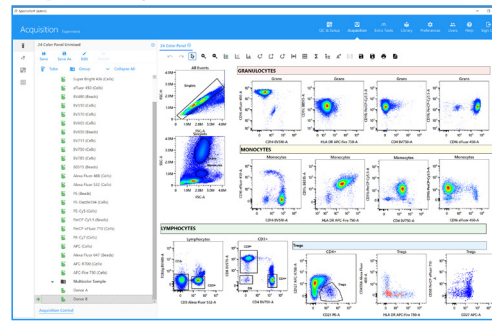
Acquisition Experiment

QC & Setup Acquisition Editor Tools Library Preferences Users Help Sign Out

24 Color Panel (Unmixed)

Apply Show All Add

Tubes Group Collapse All

Super Bright 436 (Cells)
eFluor 450 (Cells)
BV480 (Beads)
BV510 (Cells)
BV570 (Cells)
BV605 (Cells)
BV650 (Beads)
BV711 (Cells)
BV750 (Cells)
BV786 (Cells)
BB515 (Beads)
Alexa Fluor 488 (Cells)
FS (Beads)
FS Dazzle594 (Cells)
PE-Cy5 (Cells)
PerCP-Cy5.5 (Beads)
PerCP-eFluor 710 (Cells)
PE-Cy7 (Cells)
APC (Cells)
Alexa Fluor 647 (Beads)
APC-R700 (Cells)
APC-Fire 750 (Cells)
Donor A
Multicolor Sample
Donor A
Donor B

Acquisition Control

24 Color Panel

All Events

Singlets

FSC-A

SSC-A

GRANULOCYTES

Grans Grans Grans Grans

MONOCYTES

Monocytes Monocytes Monocytes Monocytes

LYMPHOCYTES

Lymphocytes CD3+

Tregs

CD4+ Tregs Tregs